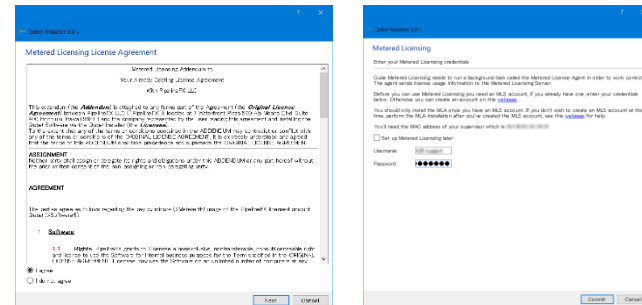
Gdel Installer 3.0

Metered Licensing License Agreement

Metered Licensing Addendum to

Your Already Existing License Agreement

4Sky PipelineFX LLC

This addendum (the **Addendum**) is designed to and forms part of the Agreement (the **Original License Agreement**) between PipelineFX LLC ("PipelineFX") located at 1 Waterfront Place 500 Ala Moana Blvd. Suite 400 Honolulu Hawaii 96813 and the company represented by the user reading this agreement and installing the Subject Software or the Qube! Installer (the **Licensee**).

To the extent that any of the terms or conditions contained in the ADDENDUM may contradict or conflict with any of the terms or conditions of the ORIGINAL LICENSE AGREEMENT, it is expressly understood and agreed that the terms of this ADDENDUM shall take precedence and supersede the ORIGINAL LICENSE AGREEMENT.

ASSIGNMENT
Neither party shall assign or delegate its rights and obligations under this ADDENDUM or any part hereof without the prior written consent of the non-assigning or non-delegating party.

AGREEMENT

The parties agree as follows regarding the pay-as-you-go (Metered) usage of the PipelineFX licensed product Qube! (Software):

1. Software

1.1 Rights. PipelineFX grants to Licensee a nonexclusive, nontransferable, nonsublicensable right and license to use the Software for internal business purposes for the Term specified in the ORIGINAL LICENSE AGREEMENT. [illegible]

I agree
I do not agree

Next Cancel

Metered Licensing

Enter your Metered Licensing credentials

Qube Metered Licensing needs to run a background task called the Metered License Agent in order to work correctly. The agent sends license usage information to the Metered Licensing Server.

Before you can use Metered Licensing you need an MLS account. If you already have one, enter your credentials below. Otherwise you can create an account on this webpage.

You should only install the MLA once you have an MLS account. If you don't wish to create an MLS account at this time, perform the MLA installation after you've created the MLS account, see this webpage for help.

You'll need the MAC address of your supervisor which is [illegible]

Set up Metered Licensing later

Username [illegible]

Password ●●●●●●●

Commit Cancel